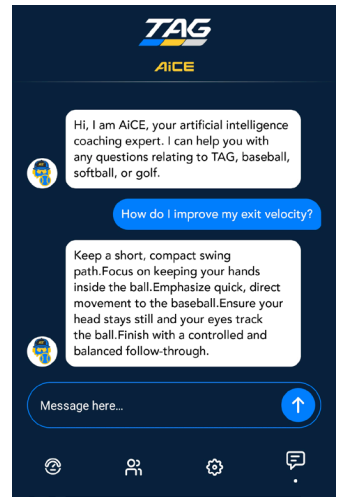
TAG

AiCE

Hi, I am AiCE, your artificial intelligence coaching expert. I can help you with any questions relating to TAG, baseball, softball, or golf.

How do I improve my exit velocity?

Keep a short, compact swing path.Focus on keeping your hands inside the ball.Emphasize quick, direct movement to the baseball.Ensure your head stays still and your eyes track the ball.Finish with a controlled and balanced follow-through.

Message here...